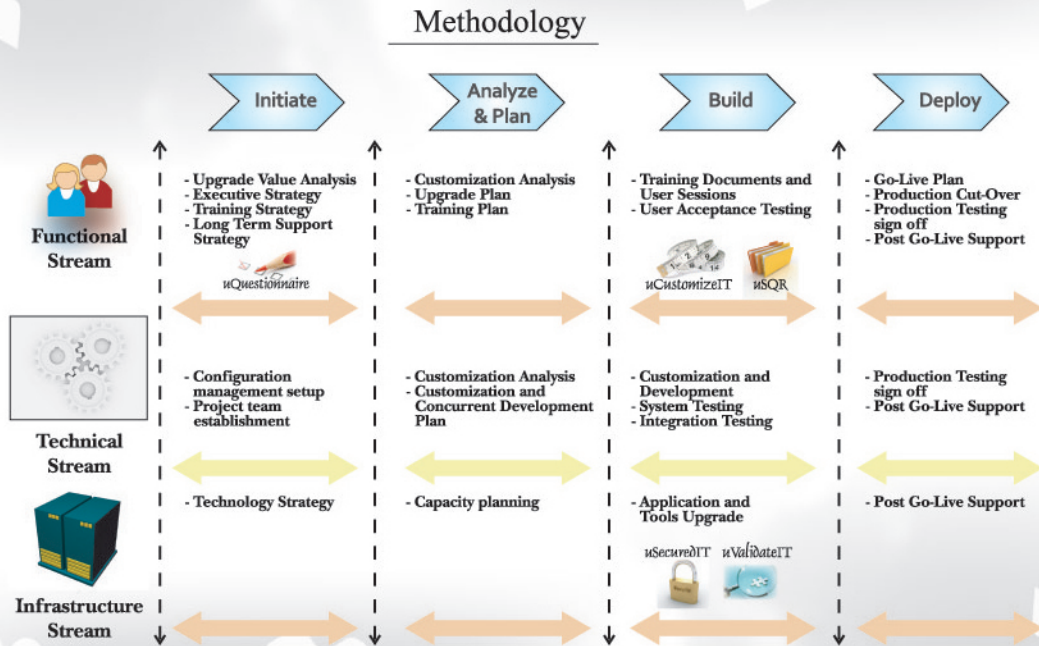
Methodology

Initiate

Analyze & Plan

Build

Deploy

Functional Stream

- Upgrade Value Analysis
- Executive Strategy
- Training Strategy
- Long Term Support Strategy

uQuestionnaire

- Customization Analysis
- Upgrade Plan
- Training Plan

- Training Documents and User Sessions
- User Acceptance Testing

uCustomizeIT

uSQR

- Go-Live Plan
- Production Cut-Over
- Production Testing sign off
- Post Go-Live Support

Technical Stream

- Configuration management setup
- Project team establishment

- Customization Analysis
- Customization and Concurrent Development Plan

- Customization and Development
- System Testing
- Integration Testing

- Production Testing sign off
- Post Go-Live Support

Infrastructure Stream

- Technology Strategy

- Capacity planning

- Application and Tools Upgrade

uSecuredIT

uValidateIT

- Post Go-Live Support